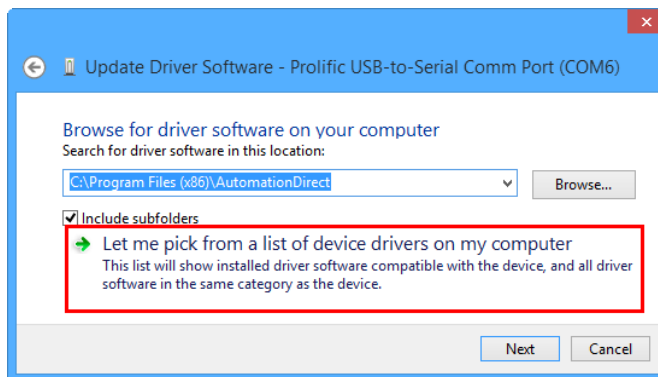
Update Driver Software - Prolific USB-to-Serial Comm Port (COM6)

Browse for driver software on your computer

Search for driver software in this location:

C:\Program Files (x86)\AutomationDirect

Browse...

Include subfolders

Let me pick from a list of device drivers on my computer

This list will show installed driver software compatible with the device, and all driver software in the same category as the device.

Next

Cancel